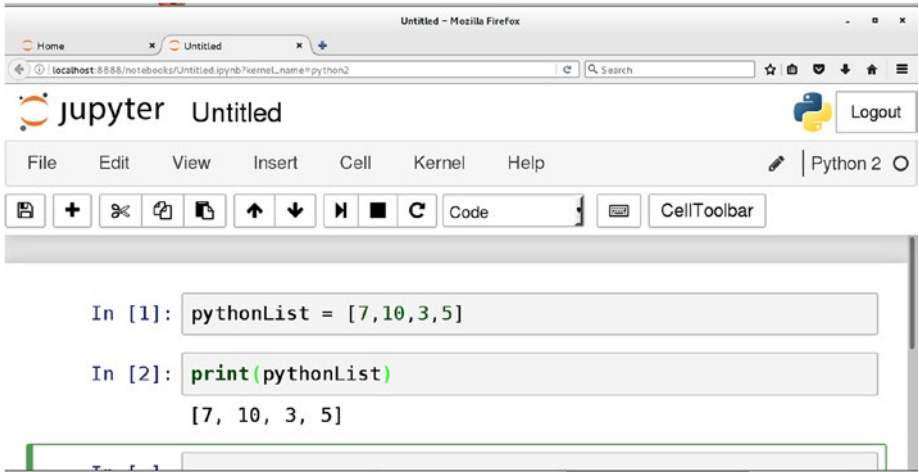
Untitled - Mozilla Firefox

Home

Untitled

localhost:8888/notebooks/Untitled.ipynb?kernel_name=python2

Search

jupyter Untitled

Logout

File Edit View Insert Cell Kernel Help

Python 2

Code

CellToolbar

In [1]: pythonList = [7,10,3,5]

In [2]: print(pythonList)

[7, 10, 3, 5]

In [ ]: